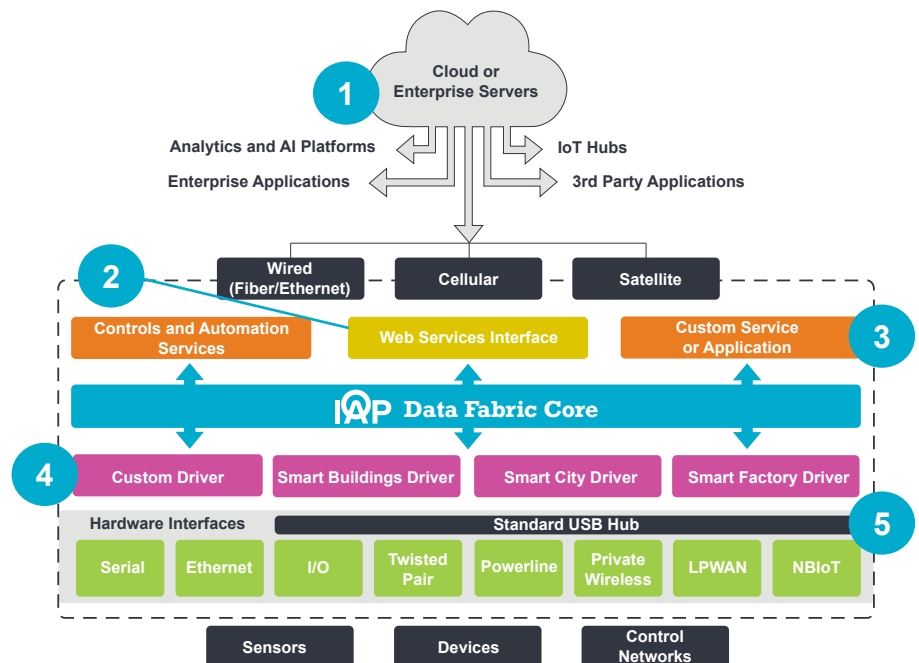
Cloud or Enterprise Servers

1

Analytics and AI Platforms

Enterprise Applications

IoT Hubs

3rd Party Applications

2

Wired (Fiber/Ethernet)

Cellular

Satellite

Controls and Automation Services

Web Services Interface

Custom Service or Application

3

IAP Data Fabric Core

4

Custom Driver

Smart Buildings Driver

Smart City Driver

Smart Factory Driver

Hardware Interfaces

Standard USB Hub

5

Serial

Ethernet

I/O

Twisted Pair

Powerline

Private Wireless

LPWAN

NBIoT

Sensors

Devices

Control Networks